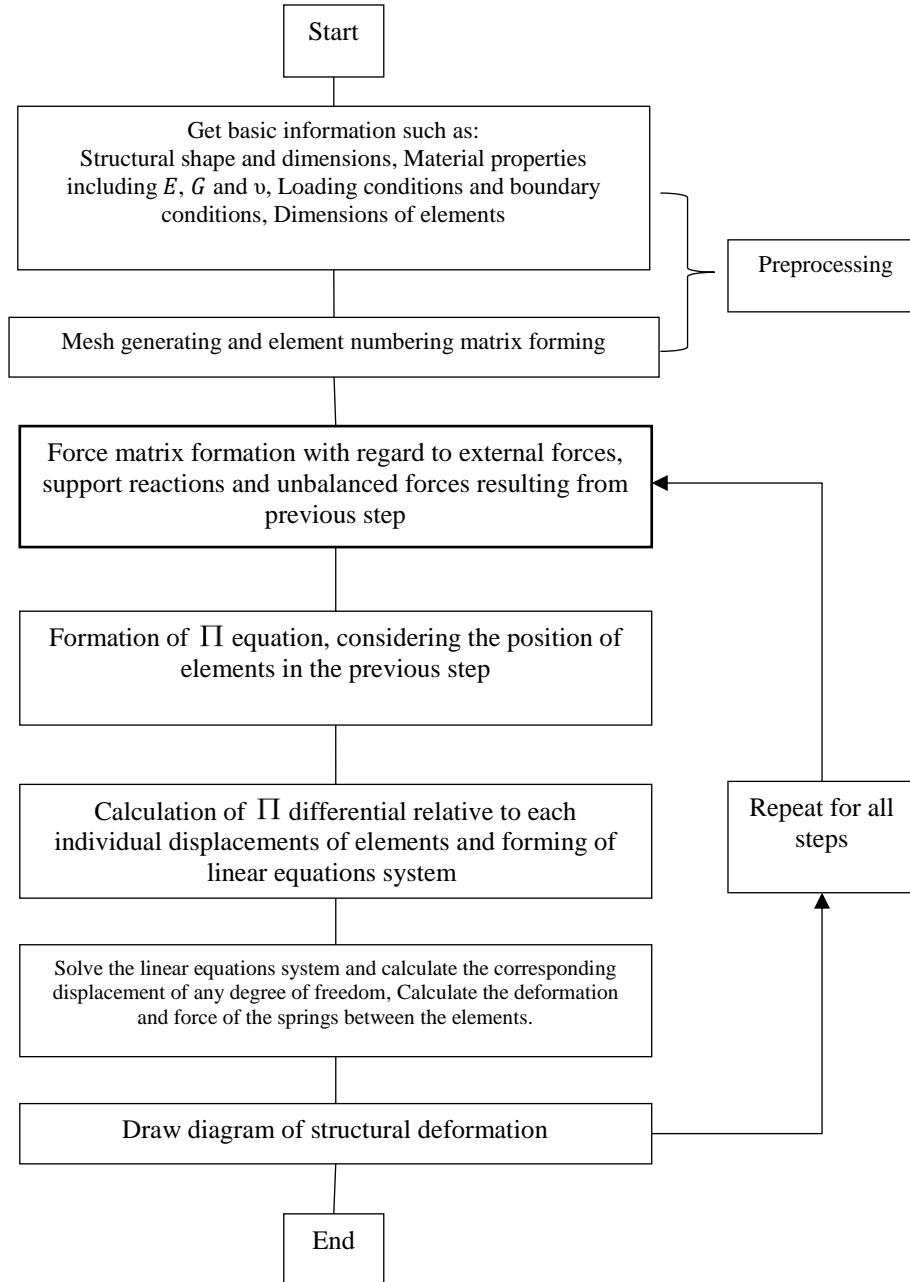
Start

Get basic information such as:
Structural shape and dimensions, Material properties including $E$, $G$ and $\upsilon$, Loading conditions and boundary conditions, Dimensions of elements

Preprocessing

Mesh generating and element numbering matrix forming

Force matrix formation with regard to external forces, support reactions and unbalanced forces resulting from previous step

Formation of $\Pi$ equation, considering the position of elements in the previous step

Calculation of $\Pi$ differential relative to each individual displacements of elements and forming of linear equations system

Repeat for all steps

Solve the linear equations system and calculate the corresponding displacement of any degree of freedom, Calculate the deformation and force of the springs between the elements.

Draw diagram of structural deformation

End